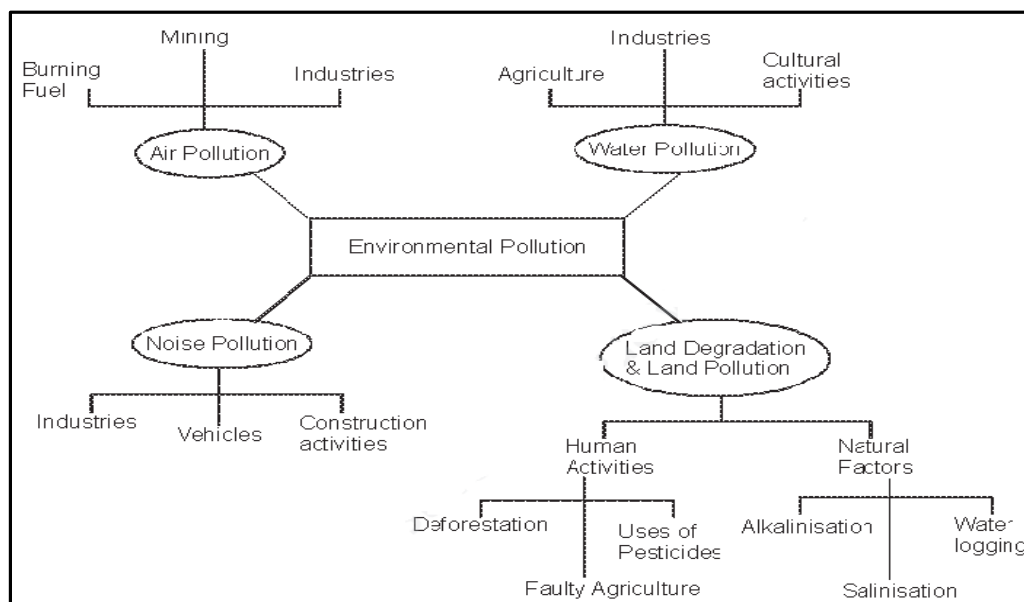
Mining
Burning Fuel
Industries
Air Pollution

Industries
Agriculture
Cultural activities
Water Pollution

Environmental Pollution

Noise Pollution
Industries
Vehicles
Construction activities

Land Degradation & Land Pollution
Human Activities
Deforestation
Uses of Pesticides
Faulty Agriculture
Natural Factors
Alkalinisation
Water logging
Salinisation